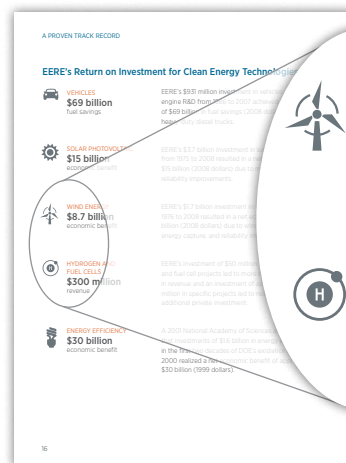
A PROVEN TRACK RECORD

EERE's Return on Investment for Clean Energy Technologies

VEHICLES
$69 billion
fuel savings

EERE's $931 million investment in vehicle engine R&D from 1986 to 2007 achieved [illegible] of $69 billion in fuel savings (2008 dollars) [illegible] heavy-duty diesel trucks.

SOLAR PHOTOVOLTAICS
$15 billion
economic benefit

EERE's $3.7 billion investment in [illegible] from 1975 to 2008 resulted in a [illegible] $15 billion (2008 dollars) due to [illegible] reliability improvements.

WIND ENERGY
$8.7 billion
economic benefit

EERE's $1.7 billion investment in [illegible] 1976 to 2008 resulted in a net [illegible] billion (2008 dollars) due to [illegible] energy costs, and reliability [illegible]

HYDROGEN AND FUEL CELLS
$300 million
revenue

EERE's investment of $58 million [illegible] and fuel cell projects led to more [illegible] in revenue and an investment of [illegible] million in specific projects led to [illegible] additional private investment.

ENERGY EFFICIENCY
$30 billion
economic benefit

A 2001 National Academy of Sciences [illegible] that investments of $16 billion in energy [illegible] in the first two decades of DOE's existence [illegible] 2000 realized a net economic benefit of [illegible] $30 billion (1999 dollars).

H

16